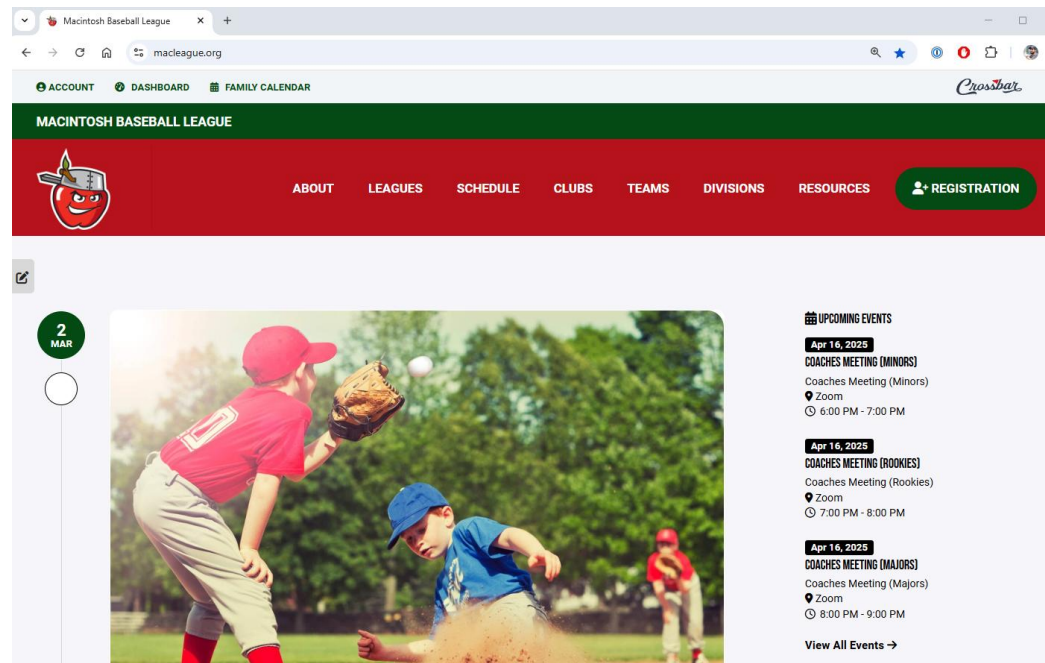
Macintosh Baseball League

macleague.org

ACCOUNT DASHBOARD FAMILY CALENDAR

Crossbar

MACINTOSH BASEBALL LEAGUE

ABOUT LEAGUES SCHEDULE CLUBS TEAMS DIVISIONS RESOURCES REGISTRATION

2
MAR

UPCOMING EVENTS

Apr 16, 2025
COACHES MEETING (MINORS)
Coaches Meeting (Minors)
Zoom
6:00 PM - 7:00 PM

Apr 16, 2025
COACHES MEETING (ROOKIES)
Coaches Meeting (Rookies)
Zoom
7:00 PM - 8:00 PM

Apr 16, 2025
COACHES MEETING (MAJORS)
Coaches Meeting (Majors)
Zoom
8:00 PM - 9:00 PM

View All Events →